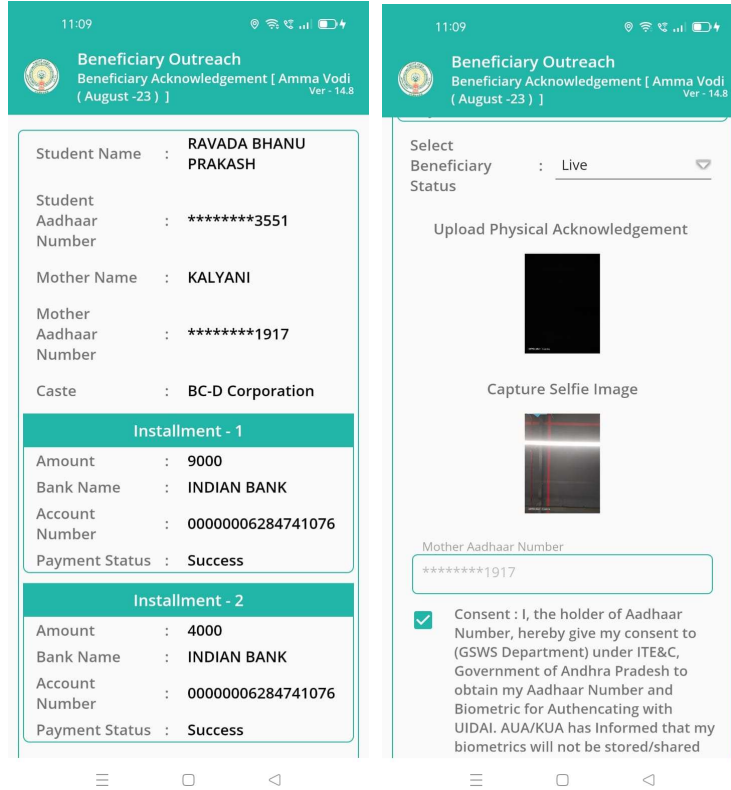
11:09

Beneficiary Outreach
Beneficiary Acknowledgement [ Amma Vodi ( August -23 ) ]
Ver - 14.8

| | | |
|---|---|---|
| Student Name | : | RAVADA BHANU PRAKASH |
| Student Aadhaar Number | : | ********3551 |
| Mother Name | : | KALYANI |
| Mother Aadhaar Number | : | ********1917 |
| Caste | : | BC-D Corporation |

Installment - 1

| | | |
|---|---|---|
| Amount | : | 9000 |
| Bank Name | : | INDIAN BANK |
| Account Number | : | 00000006284741076 |
| Payment Status | : | Success |

Installment - 2

| | | |
|---|---|---|
| Amount | : | 4000 |
| Bank Name | : | INDIAN BANK |
| Account Number | : | 00000006284741076 |
| Payment Status | : | Success |

11:09

Beneficiary Outreach
Beneficiary Acknowledgement [ Amma Vodi ( August -23 ) ]
Ver - 14.8

Select Beneficiary Status : Live

Upload Physical Acknowledgement

Capture Selfie Image

Mother Aadhaar Number
********1917

Consent : I, the holder of Aadhaar Number, hereby give my consent to (GSWS Department) under ITE&C, Government of Andhra Pradesh to obtain my Aadhaar Number and Biometric for Authencating with UIDAI. AUA/KUA has Informed that my biometrics will not be stored/shared